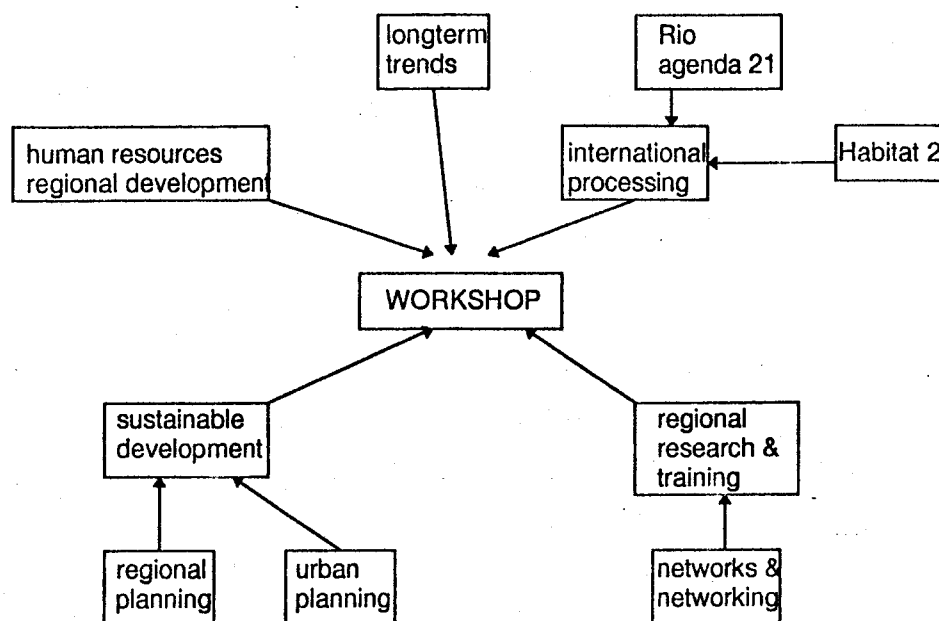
longterm trends

Rio agenda 21

human resources regional development

international processing

Habitat 2

WORKSHOP

sustainable development

regional research & training

regional planning

urban planning

networks & networking